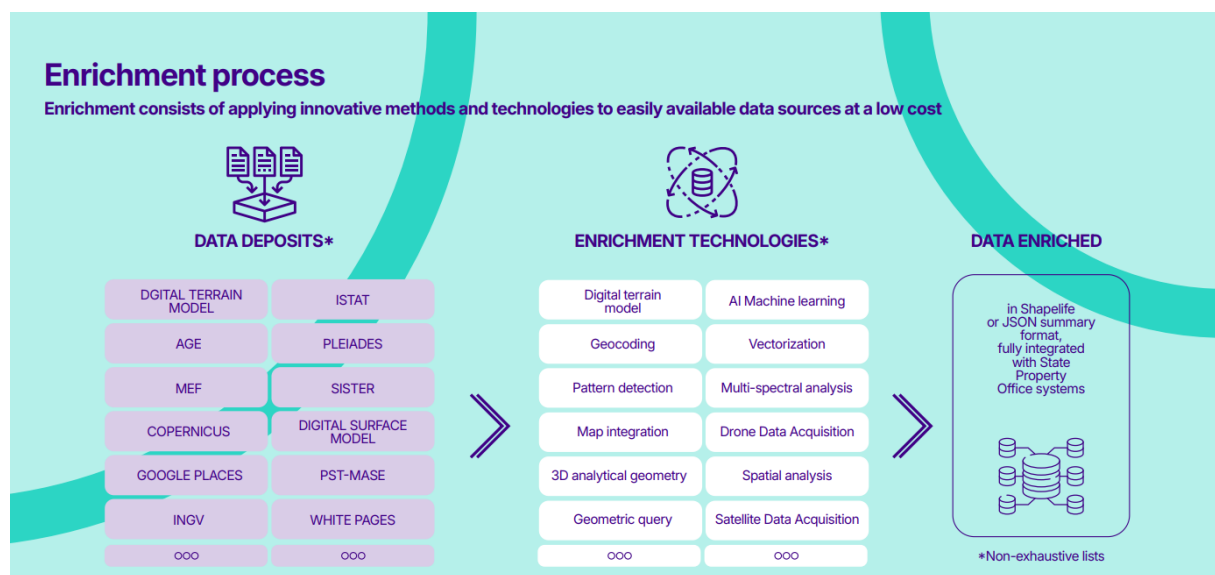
Enrichment process

Enrichment consists of applying innovative methods and technologies to easily available data sources at a low cost

DATA DEPOSITS*

| DGITAL TERRAIN MODEL | ISTAT |
|---|---|
| AGE | PLEIADES |
| MEF | SISTER |
| COPERNICUS | DIGITAL SURFACE MODEL |
| GOOGLE PLACES | PST-MASE |
| INGV | WHITE PAGES |
| ooo | ooo |

ENRICHMENT TECHNOLOGIES*

| Digital terrain model | AI Machine learning |
|---|---|
| Geocoding | Vectorization |
| Pattern detection | Multi-spectral analysis |
| Map integration | Drone Data Acquisition |
| 3D analytical geometry | Spatial analysis |
| Geometric query | Satellite Data Acquisition |
| ooo | ooo |

DATA ENRICHED

in Shapelife or JSON summary format, fully integrated with State Property Office systems

*Non-exhaustive lists